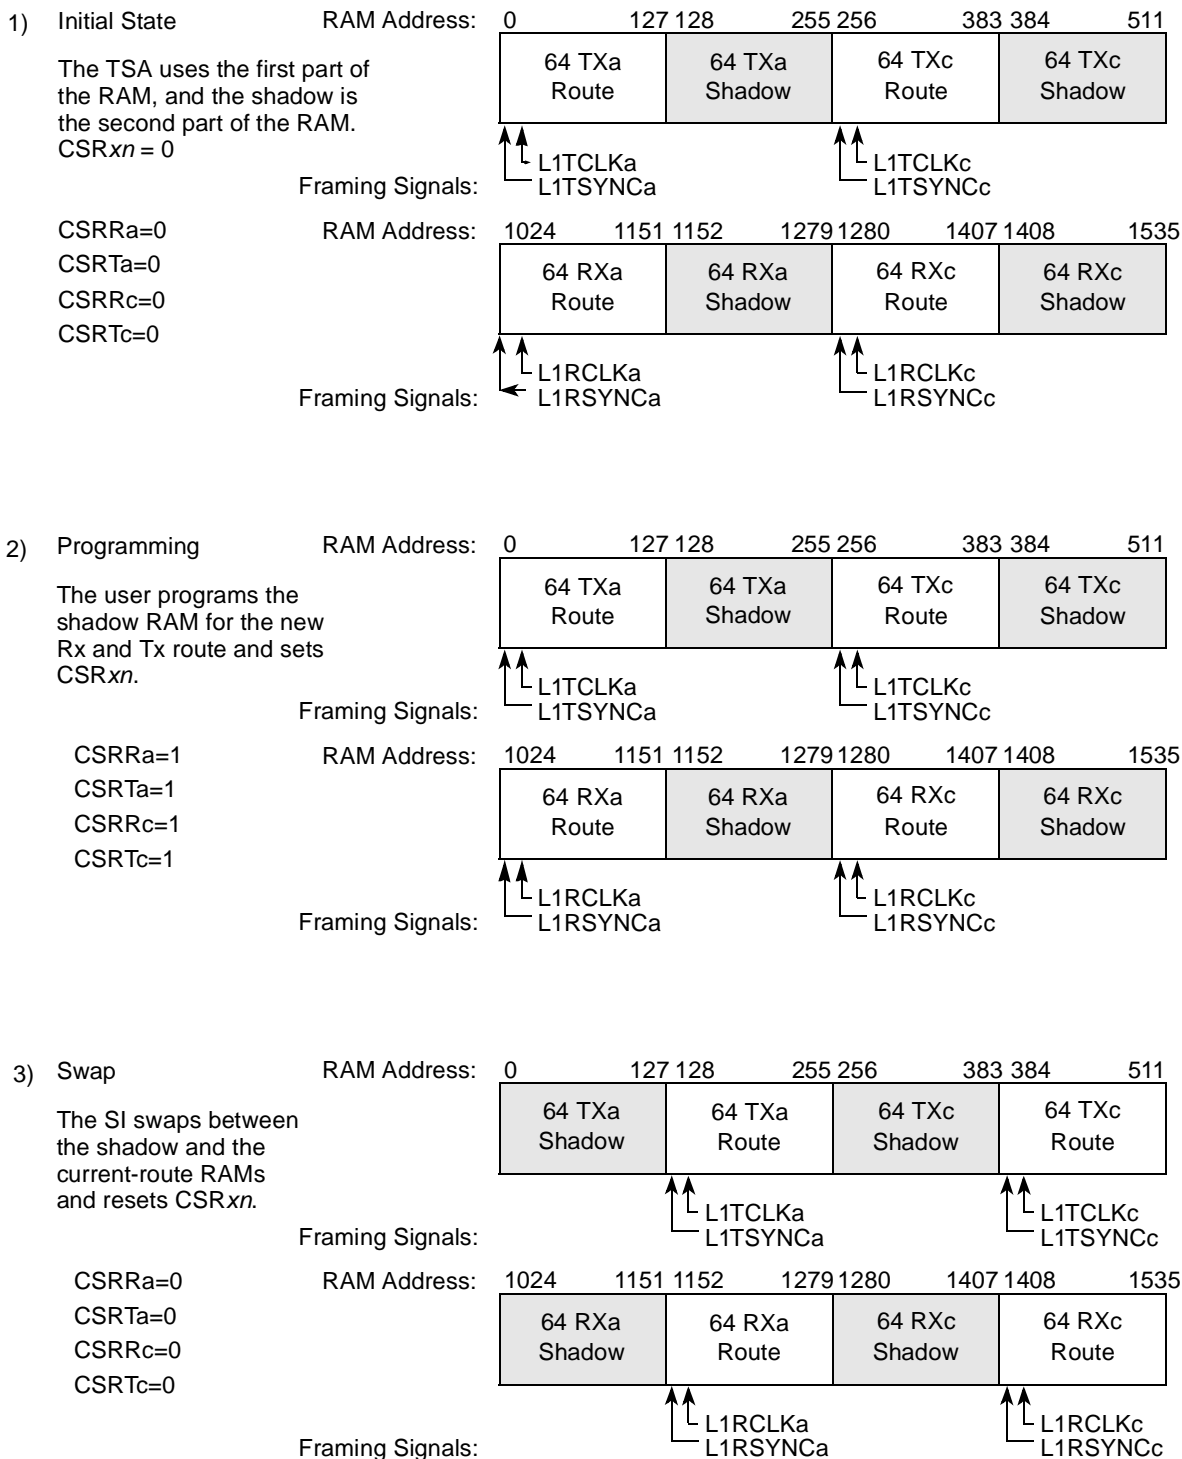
1) Initial State

The TSA uses the first part of the RAM, and the shadow is the second part of the RAM. CSR*xn* = 0

RAM Address: 0 127 128 255 256 383 384 511

| 64 TXa Route | 64 TXa Shadow | 64 TXc Route | 64 TXc Shadow |
|---|---|---|---|

L1TCLKa
L1TSYNCa
L1TCLKc
L1TSYNCc

Framing Signals:

CSRRa=0
CSRTa=0
CSRRc=0
CSRTc=0

RAM Address: 1024 1151 1152 1279 1280 1407 1408 1535

| 64 RXa Route | 64 RXa Shadow | 64 RXc Route | 64 RXc Shadow |
|---|---|---|---|

L1RCLKa
L1RSYNCa
L1RCLKc
L1RSYNCc

Framing Signals:

2) Programming

The user programs the shadow RAM for the new Rx and Tx route and sets CSR*xn*.

RAM Address: 0 127 128 255 256 383 384 511

| 64 TXa Route | 64 TXa Shadow | 64 TXc Route | 64 TXc Shadow |
|---|---|---|---|

L1TCLKa
L1TSYNCa
L1TCLKc
L1TSYNCc

Framing Signals:

CSRRa=1
CSRTa=1
CSRRc=1
CSRTc=1

RAM Address: 1024 1151 1152 1279 1280 1407 1408 1535

| 64 RXa Route | 64 RXa Shadow | 64 RXc Route | 64 RXc Shadow |
|---|---|---|---|

L1RCLKa
L1RSYNCa
L1RCLKc
L1RSYNCc

Framing Signals:

3) Swap

The SI swaps between the shadow and the current-route RAMs and resets CSR*xn*.

RAM Address: 0 127 128 255 256 383 384 511

| 64 TXa Shadow | 64 TXa Route | 64 TXc Shadow | 64 TXc Route |
|---|---|---|---|

L1TCLKa
L1TSYNCa
L1TCLKc
L1TSYNCc

Framing Signals:

CSRRa=0
CSRTa=0
CSRRc=0
CSRTc=0

RAM Address: 1024 1151 1152 1279 1280 1407 1408 1535

| 64 RXa Shadow | 64 RXa Route | 64 RXc Shadow | 64 RXc Route |
|---|---|---|---|

L1RCLKa
L1RSYNCa
L1RCLKc
L1RSYNCc

Framing Signals: